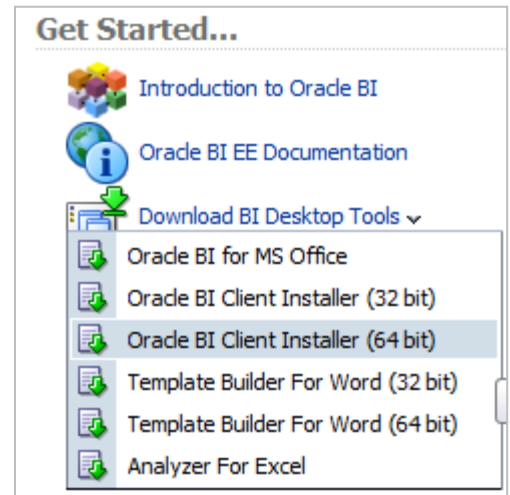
Get Started...

Introduction to Oracle BI

Oracle BI EE Documentation

Download BI Desktop Tools

Oracle BI for MS Office

Oracle BI Client Installer (32 bit)

Oracle BI Client Installer (64 bit)

Template Builder For Word (32 bit)

Template Builder For Word (64 bit)

Analyzer For Excel